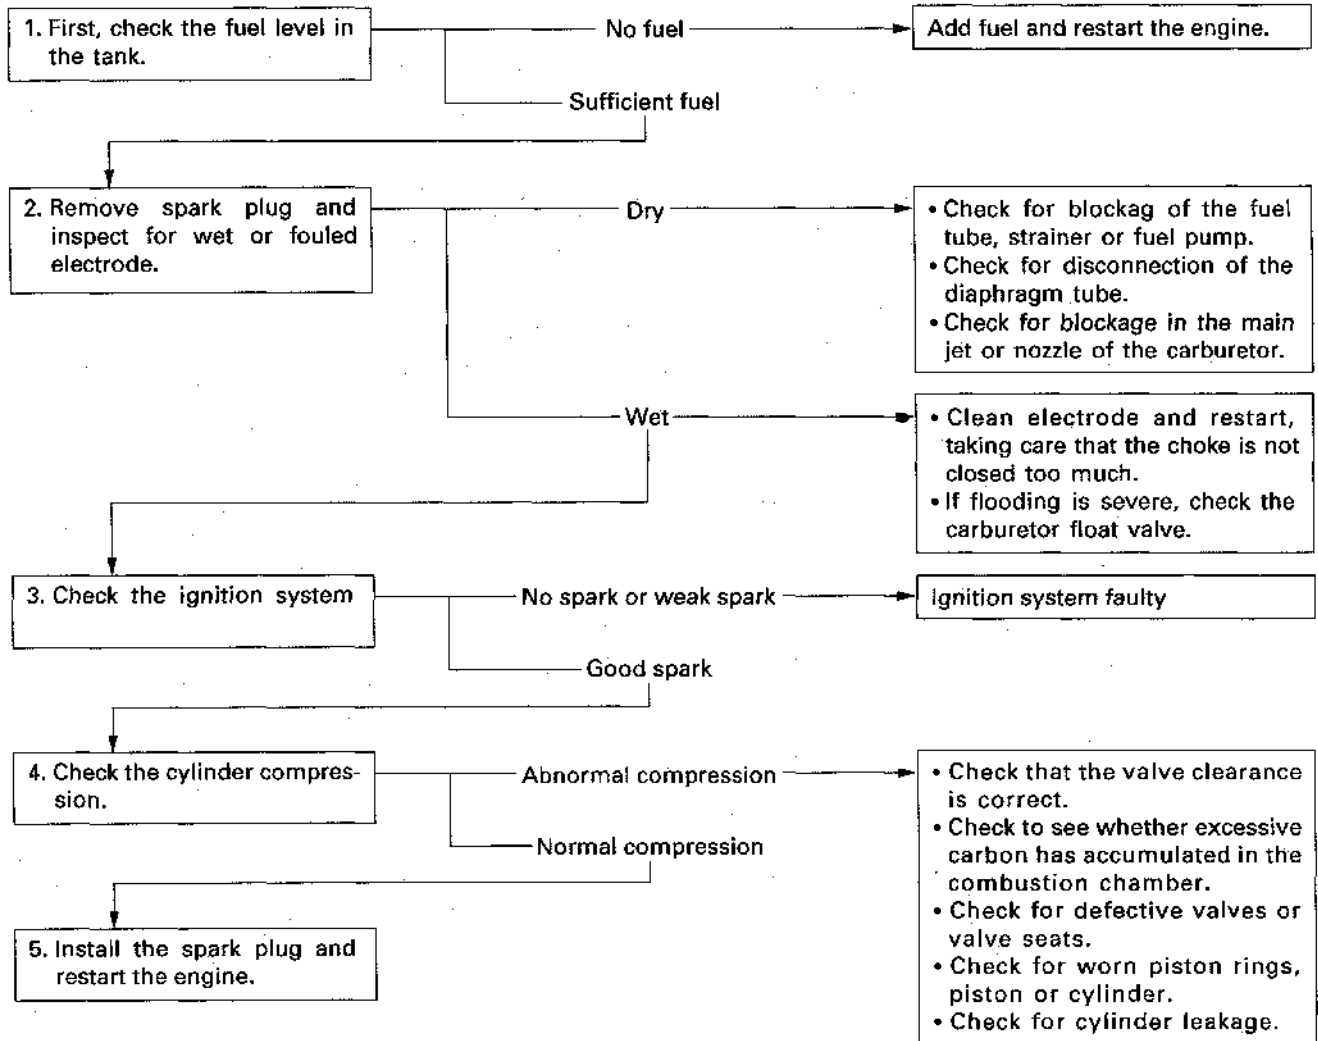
1. First, check the fuel level in the tank.

No fuel

Add fuel and restart the engine.

Sufficient fuel

2. Remove spark plug and inspect for wet or fouled electrode.

Dry

• Check for blockag of the fuel tube, strainer or fuel pump.
• Check for disconnection of the diaphragm tube.
• Check for blockage in the main jet or nozzle of the carburetor.

Wet

• Clean electrode and restart, taking care that the choke is not closed too much.
• If flooding is severe, check the carburetor float valve.

3. Check the ignition system

No spark or weak spark

Ignition system faulty

Good spark

4. Check the cylinder compression.

Abnormal compression

• Check that the valve clearance is correct.
• Check to see whether excessive carbon has accumulated in the combustion chamber.
• Check for defective valves or valve seats.
• Check for worn piston rings, piston or cylinder.
• Check for cylinder leakage.

Normal compression

5. Install the spark plug and restart the engine.